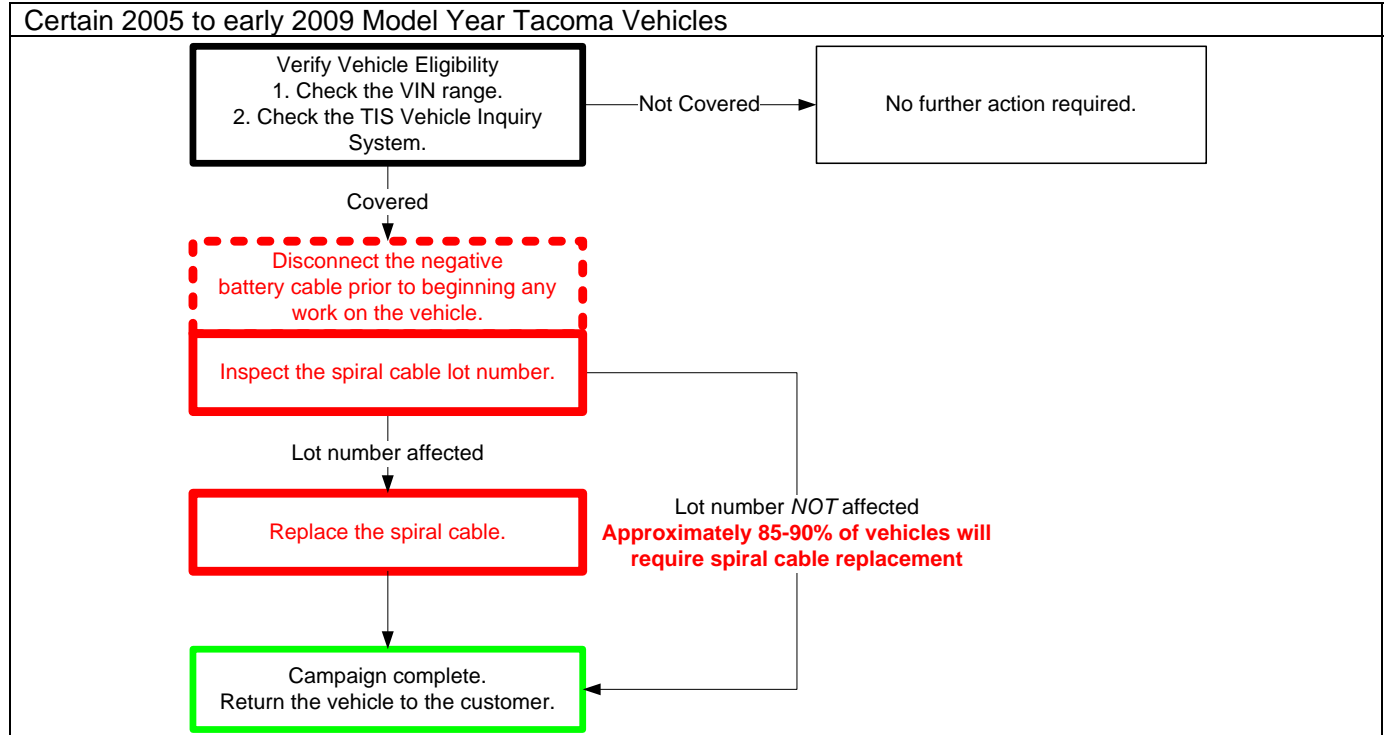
Certain 2005 to early 2009 Model Year Tacoma Vehicles

Verify Vehicle Eligibility
1. Check the VIN range.
2. Check the TIS Vehicle Inquiry System.

Not Covered

No further action required.

Covered

Disconnect the negative battery cable prior to beginning any work on the vehicle.

Inspect the spiral cable lot number.

Lot number affected

Replace the spiral cable.

Lot number *NOT* affected
**Approximately 85-90% of vehicles will require spiral cable replacement**

Campaign complete.
Return the vehicle to the customer.